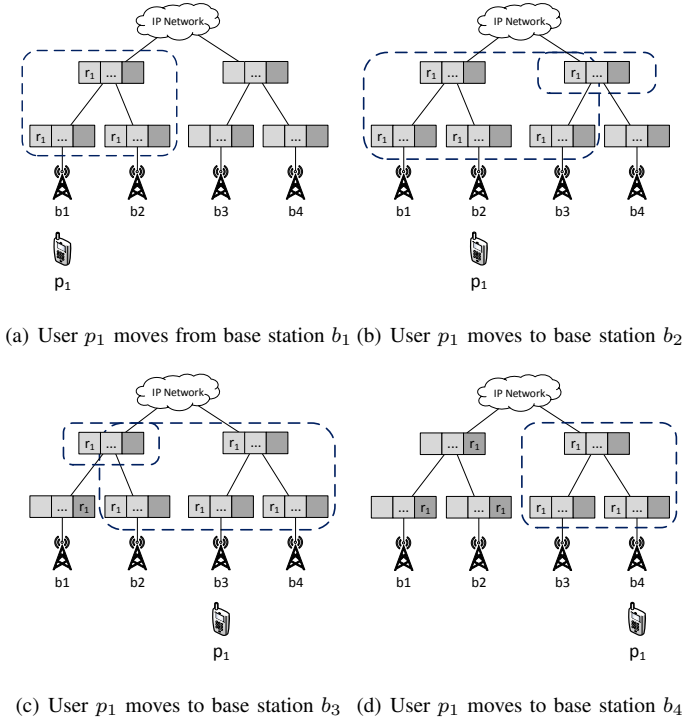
IP Network

$r_1$ ...

$r_1$ ... $r_1$ ...

b1 b2 b3 b4

$p_1$

IP Network

$r_1$ ... $r_1$ ...

$r_1$ ... $r_1$ ... $r_1$ ...

b1 b2 b3 b4

$p_1$

(a) User $p_1$ moves from base station $b_1$ (b) User $p_1$ moves to base station $b_2$

IP Network

$r_1$ ... $r_1$ ...

... $r_1$ $r_1$ ... $r_1$ ... $r_1$ ...

b1 b2 b3 b4

$p_1$

IP Network

... $r_1$ $r_1$ ...

... $r_1$ ... $r_1$ $r_1$ ... $r_1$ ...

b1 b2 b3 b4

$p_1$

(c) User $p_1$ moves to base station $b_3$ (d) User $p_1$ moves to base station $b_4$